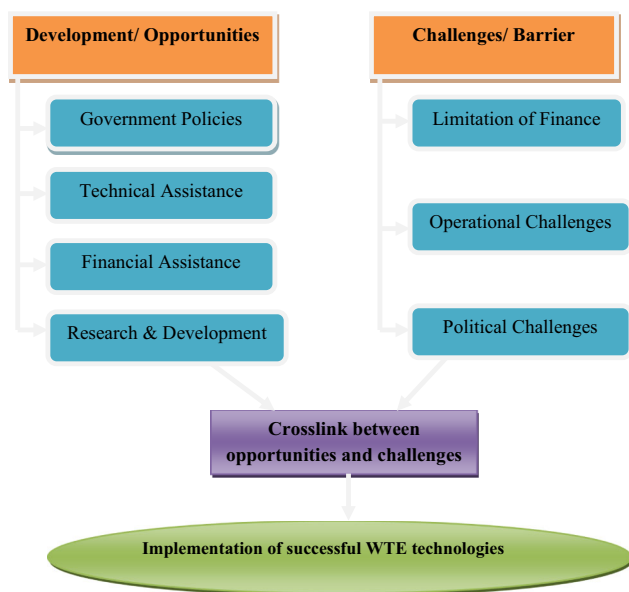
Development/ Opportunities

Government Policies

Technical Assistance

Financial Assistance

Research & Development

Challenges/ Barrier

Limitation of Finance

Operational Challenges

Political Challenges

Crosslink between opportunities and challenges

Implementation of successful WTE technologies